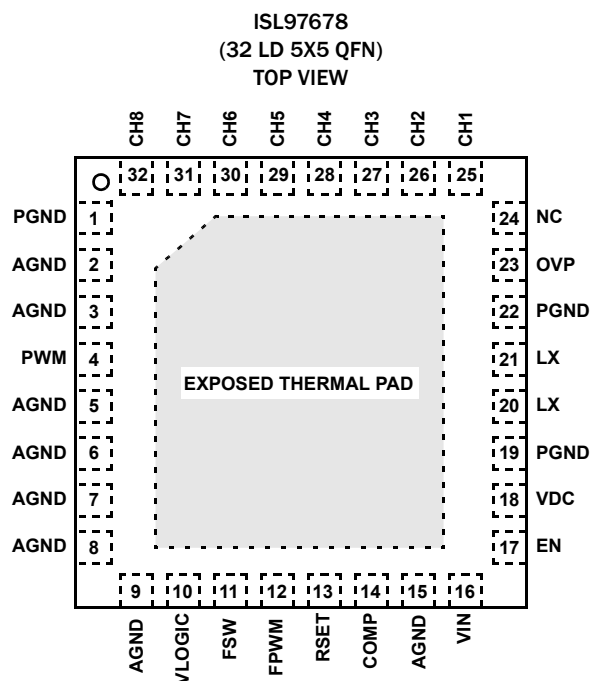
ISL97678
(32 LD 5X5 QFN)
TOP VIEW

CH8 CH7 CH6 CH5 CH4 CH3 CH2 CH1

32 31 30 29 28 27 26 25

PGND 1
AGND 2
AGND 3
PWM 4
AGND 5
AGND 6
AGND 7
AGND 8

24 NC
23 OVP
22 PGND
21 LX
20 LX
19 PGND
18 VDC
17 EN

EXPOSED THERMAL PAD

9 10 11 12 13 14 15 16

AGND VLOGIC FSW FPWM RSET COMP AGND VIN